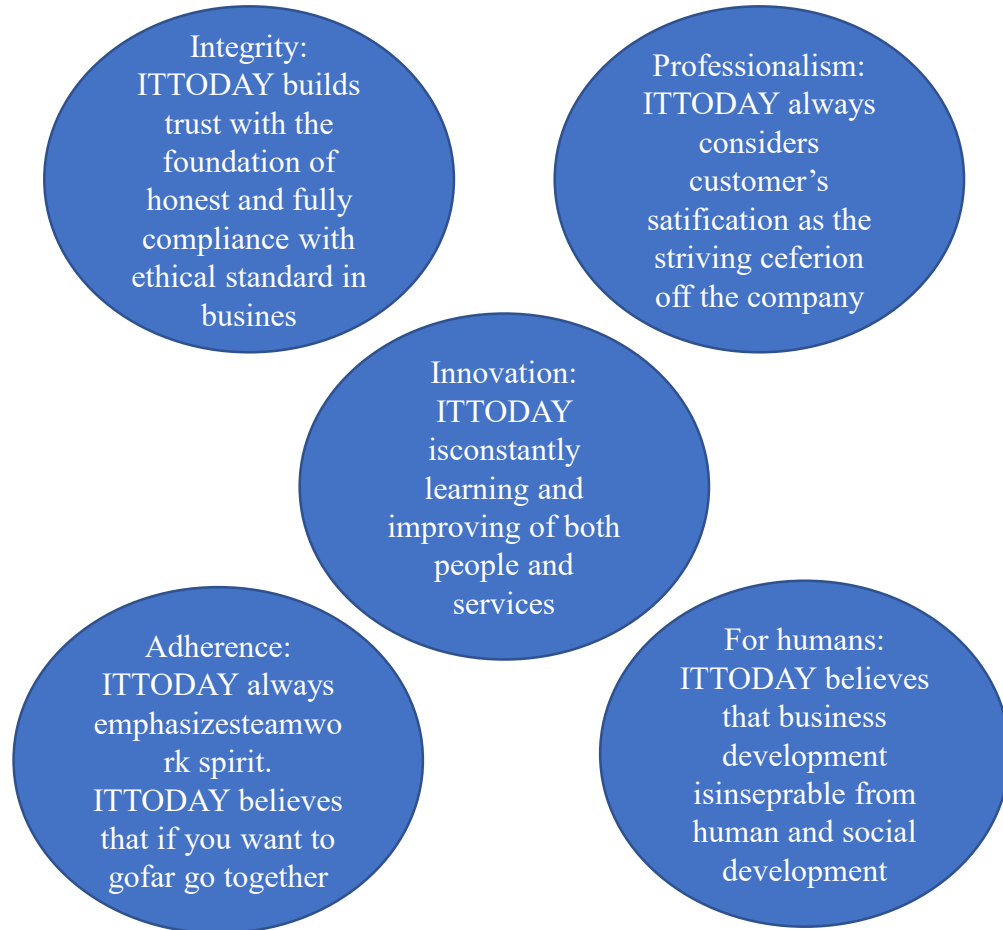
Integrity: ITTODAY builds trust with the foundation of honest and fully compliance with ethical standard in busines

Professionalism: ITTODAY always considers customer's satification as the striving ceferion off the company

Innovation: ITTODAY isconstantly learning and improving of both people and services

Adherence: ITTODAY always emphasizesteamwork spirit. ITTODAY believes that if you want to gofar go together

For humans: ITTODAY believes that business development isinseprable from human and social development